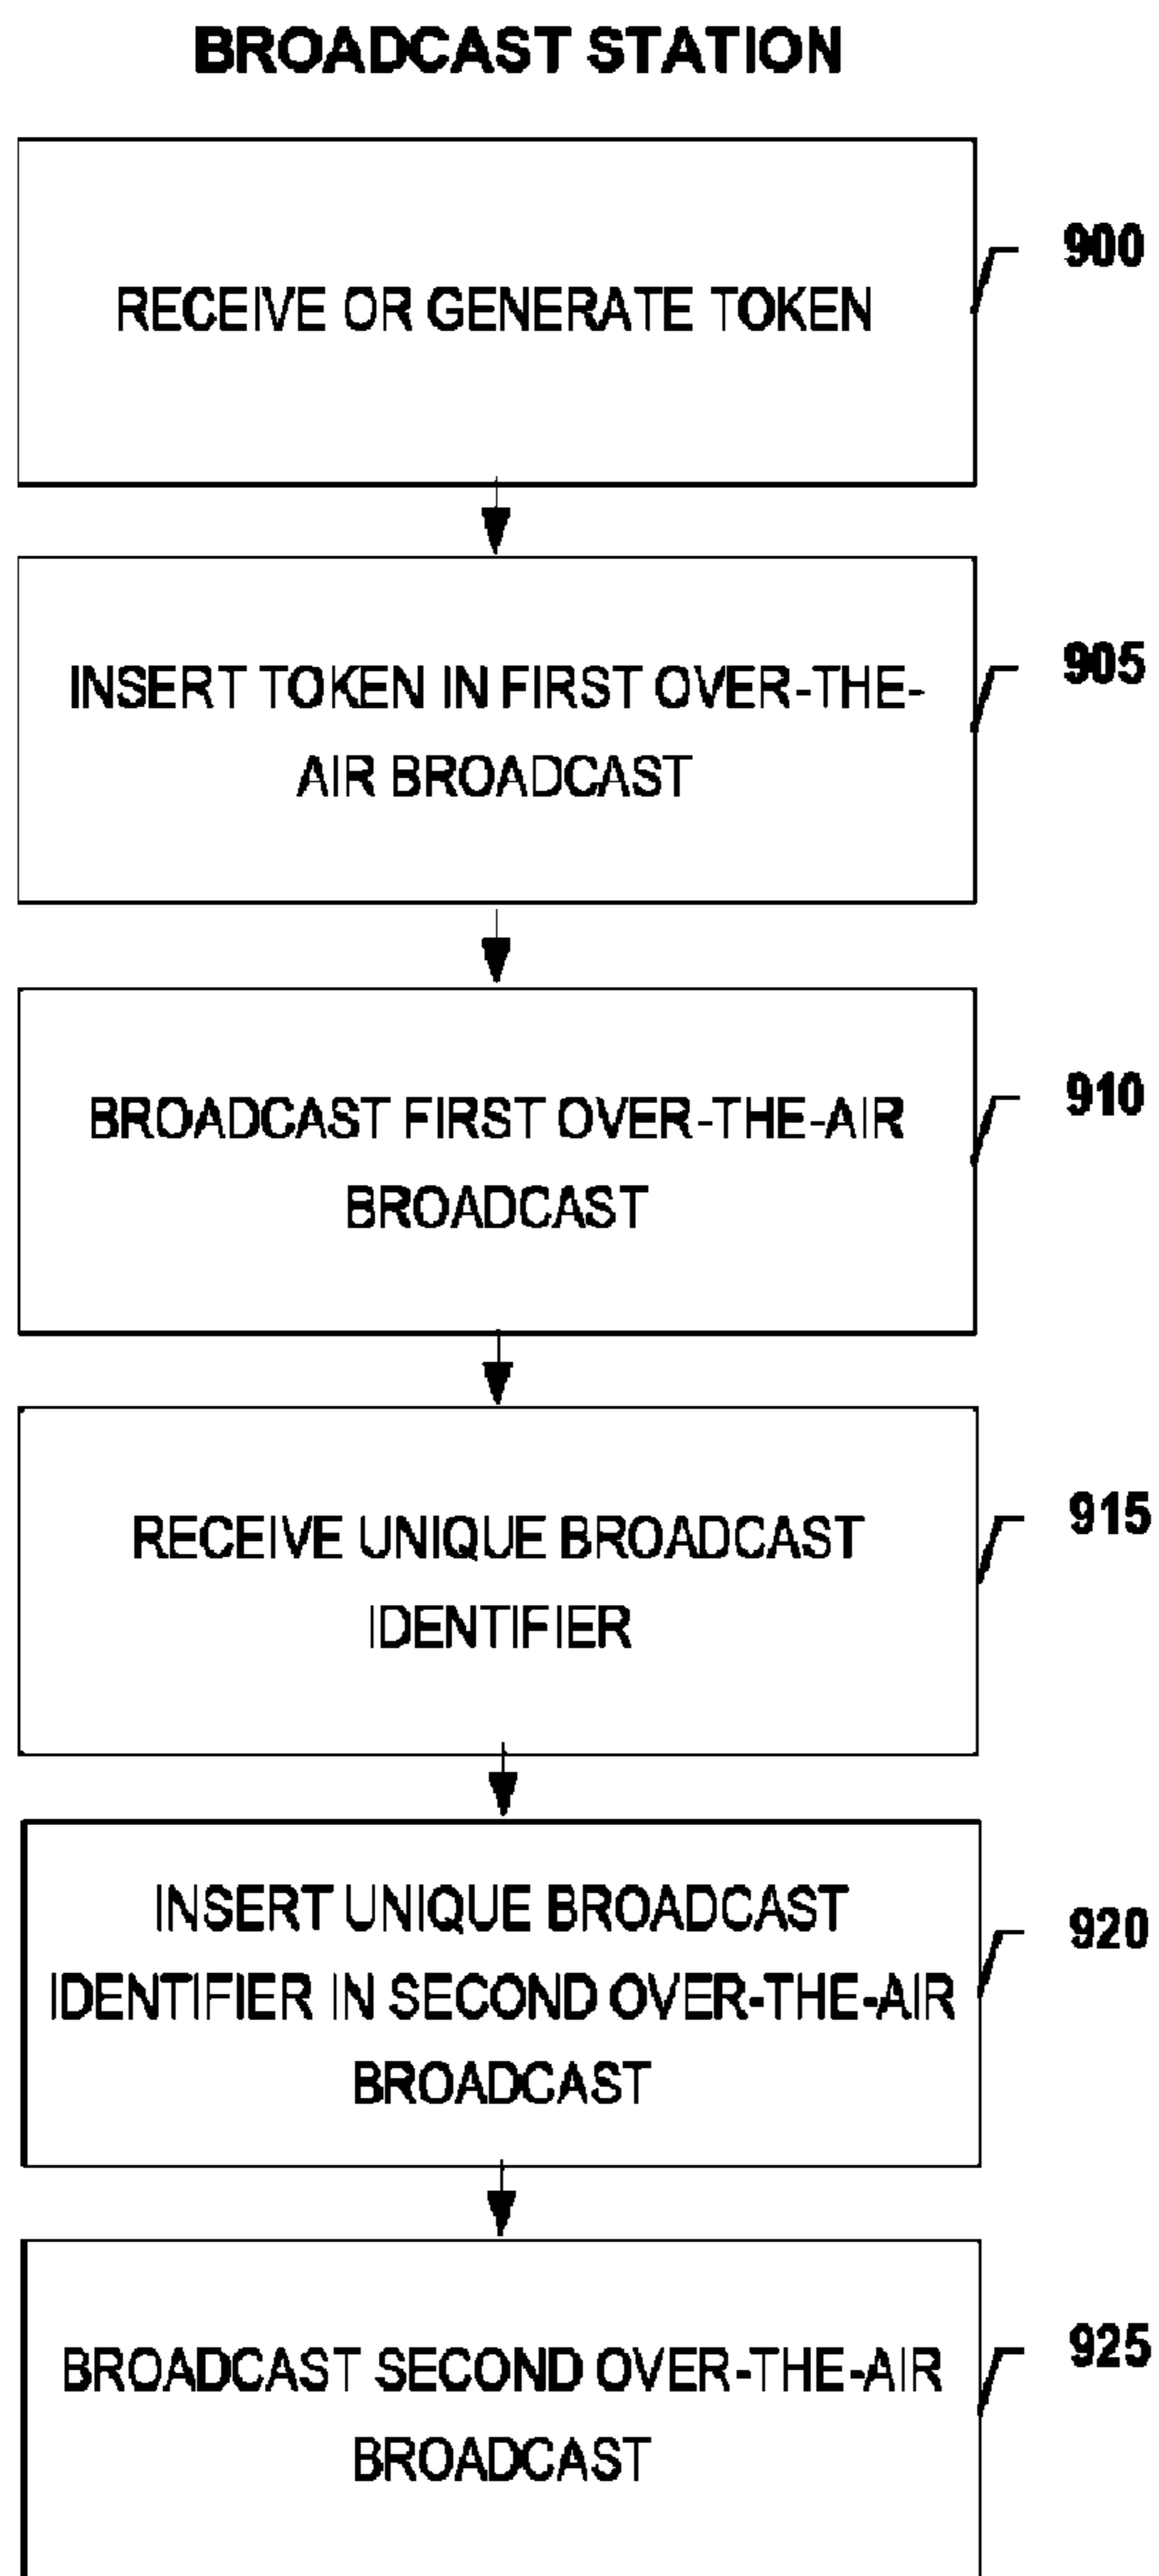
BROADCAST STATION

RECEIVE OR GENERATE TOKEN

900

INSERT TOKEN IN FIRST OVER-THE-AIR BROADCAST

905

BROADCAST FIRST OVER-THE-AIR BROADCAST

910

RECEIVE UNIQUE BROADCAST IDENTIFIER

915

INSERT UNIQUE BROADCAST IDENTIFIER IN SECOND OVER-THE-AIR BROADCAST

920

BROADCAST SECOND OVER-THE-AIR BROADCAST

925